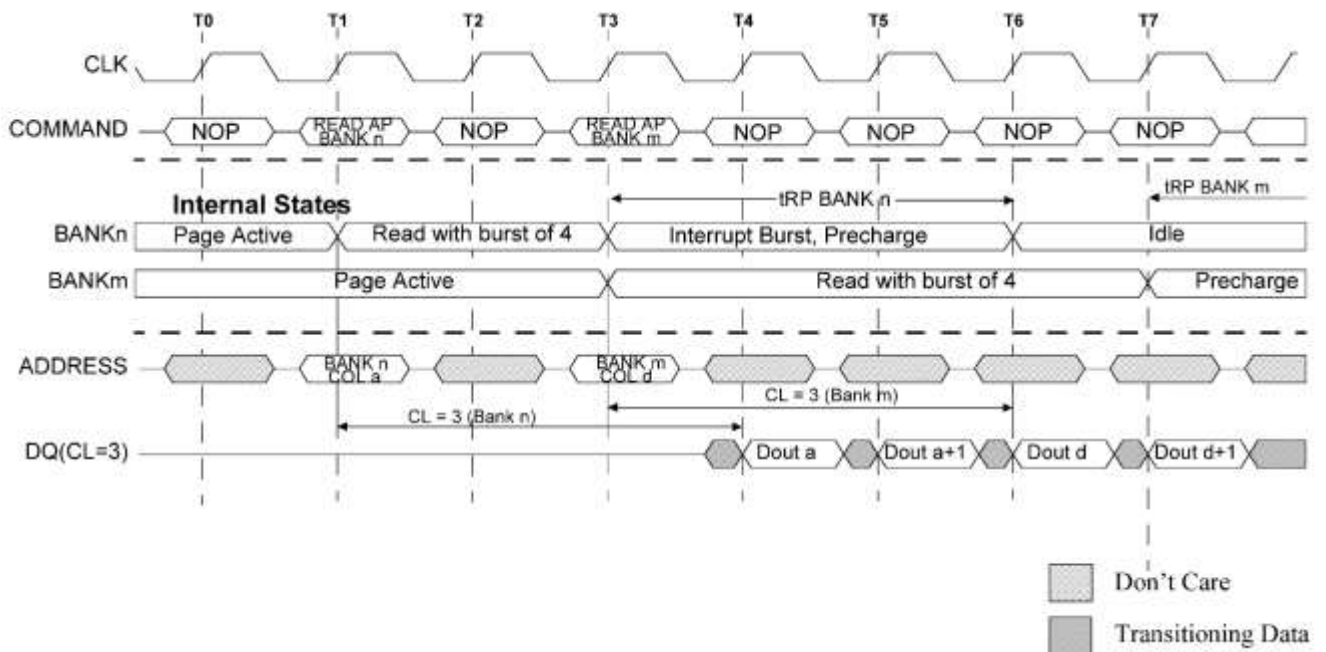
T0 T1 T2 T3 T4 T5 T6 T7

CLK

COMMAND NOP READ AP BANK n NOP READ AP BANK m NOP NOP NOP NOP

tRP BANK n

tRP BANK m

Internal States

BANKn Page Active Read with burst of 4 Interrupt Burst, Precharge Idle

BANKm Page Active Read with burst of 4 Precharge

ADDRESS BANK n COL a BANK m COL d

CL = 3 (Bank m)

CL = 3 (Bank n)

DQ(CL=3) Dout a Dout a+1 Dout d Dout d+1

Don't Care

Transitioning Data